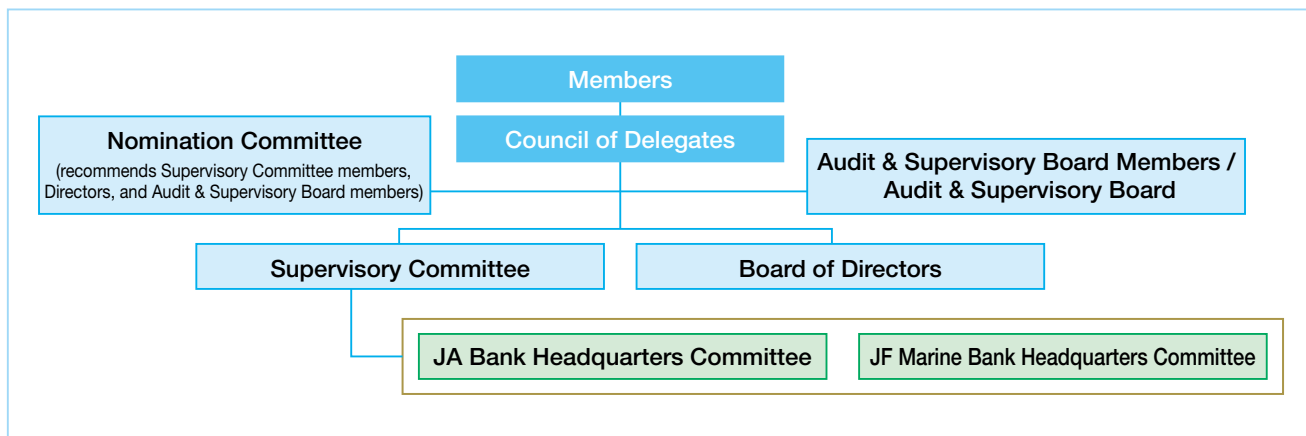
Members

Council of Delegates

Nomination Committee
(recommends Supervisory Committee members, Directors, and Audit & Supervisory Board members)

Audit & Supervisory Board Members / Audit & Supervisory Board

Supervisory Committee

Board of Directors

JA Bank Headquarters Committee

JF Marine Bank Headquarters Committee